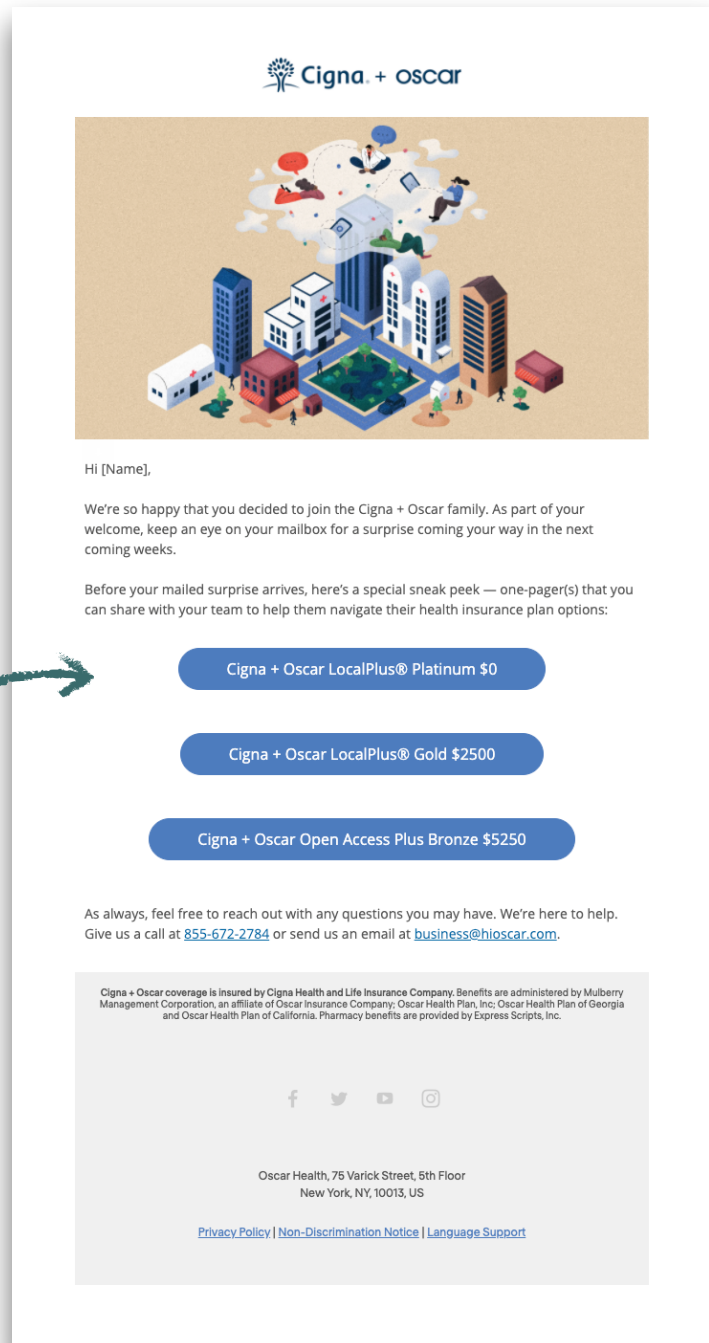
Cigna. + oscar

Hi [Name],

We're so happy that you decided to join the Cigna + Oscar family. As part of your welcome, keep an eye on your mailbox for a surprise coming your way in the next coming weeks.

Before your mailed surprise arrives, here's a special sneak peek — one-pager(s) that you can share with your team to help them navigate their health insurance plan options:

Cigna + Oscar LocalPlus® Platinum $0

Cigna + Oscar LocalPlus® Gold $2500

Cigna + Oscar Open Access Plus Bronze $5250

As always, feel free to reach out with any questions you may have. We're here to help. Give us a call at 855-672-2784 or send us an email at business@hioscar.com.

Cigna + Oscar coverage is insured by Cigna Health and Life Insurance Company. Benefits are administered by Mulberry Management Corporation, an affiliate of Oscar Insurance Company; Oscar Health Plan, Inc; Oscar Health Plan of Georgia and Oscar Health Plan of California. Pharmacy benefits are provided by Express Scripts, Inc.

Oscar Health, 75 Varick Street, 5th Floor
New York, NY, 10013, US

Privacy Policy | Non-Discrimination Notice | Language Support